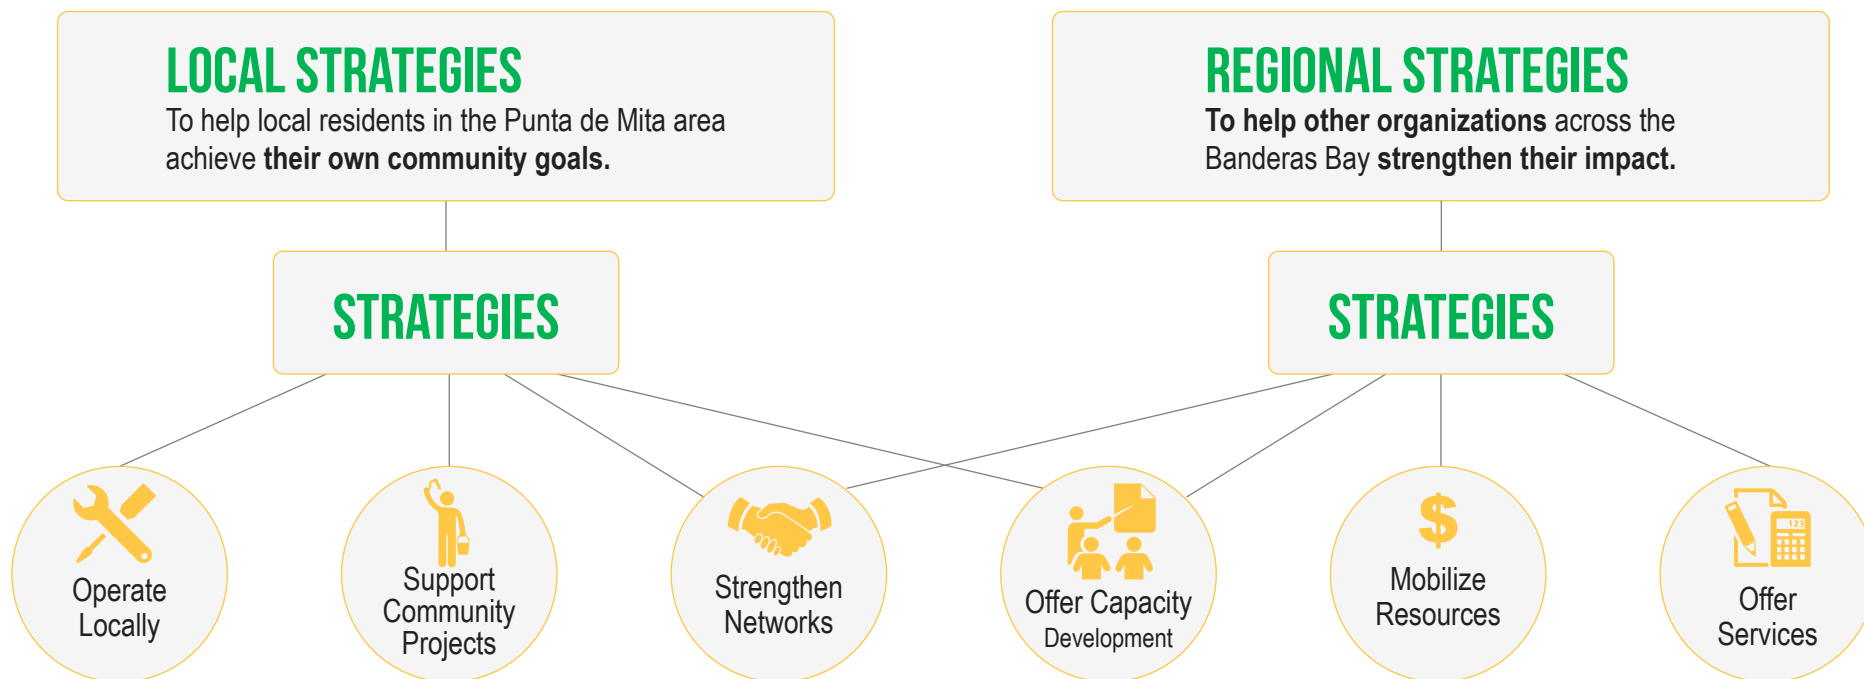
LOCAL STRATEGIES
To help local residents in the Punta de Mita area achieve **their own community goals.**

REGIONAL STRATEGIES
**To help other organizations** across the Banderas Bay **strengthen their impact.**

STRATEGIES

STRATEGIES

Operate Locally

Support Community Projects

Strengthen Networks

Offer Capacity Development

$

Mobilize Resources

123

Offer Services